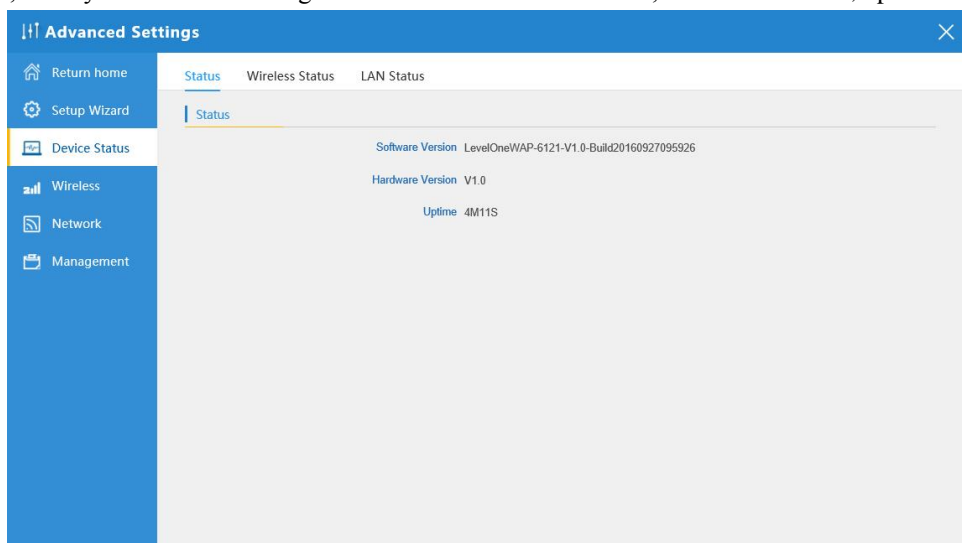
Advanced Settings

Return home
Setup Wizard
Device Status
Wireless
Network
Management

Status Wireless Status LAN Status

Status

Software Version LevelOneWAP-6121-V1.0-Build20160927095926

Hardware Version V1.0

Uptime 4M11S